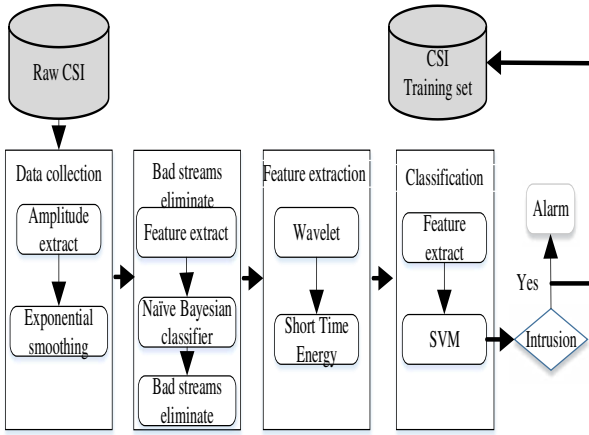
Raw CSI

CSI Training set

Data collection

Amplitude extract

Exponential smoothing

Bad streams eliminate

Feature extract

Naïve Bayesian classifier

Bad streams eliminate

Feature extraction

Wavelet

Short Time Energy

Classification

Feature extract

SVM

Alarm

Yes

Intrusion